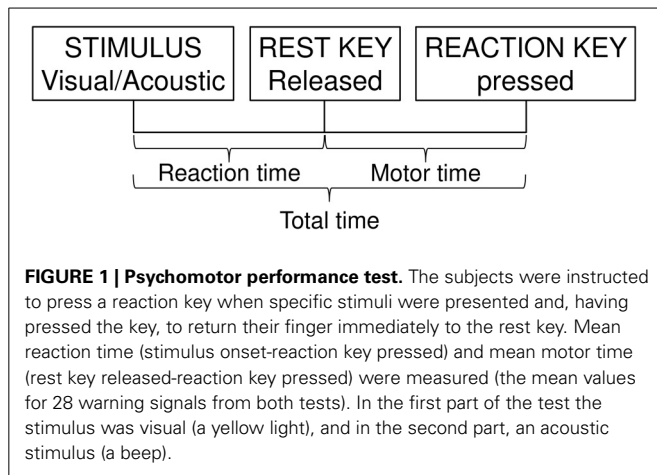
STIMULUS
Visual/Acoustic

REST KEY
Released

REACTION KEY
pressed

Reaction time

Motor time

Total time

**FIGURE 1 | Psychomotor performance test.** The subjects were instructed to press a reaction key when specific stimuli were presented and, having pressed the key, to return their finger immediately to the rest key. Mean reaction time (stimulus onset-reaction key pressed) and mean motor time (rest key released-reaction key pressed) were measured (the mean values for 28 warning signals from both tests). In the first part of the test the stimulus was visual (a yellow light), and in the second part, an acoustic stimulus (a beep).